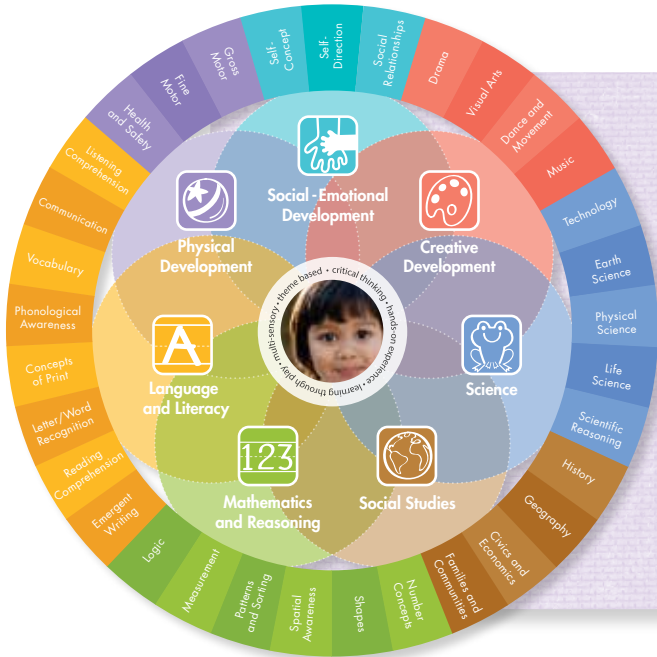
Self-Concept
Self-Direction
Social Relationships
Drama
Visual Arts
Dance and Movement
Music
Technology
Earth Science
Physical Science
Life Science
Scientific Reasoning
History
Geography
Civics and Economics
Families and Communities
Number Concepts
Shapes
Spatial Awareness
Patterns and Sorting
Measurement
Logic
Emergent Writing
Reading Comprehension
Letter/Word Recognition
Concepts of Print
Phonological Awareness
Vocabulary
Communication
Listening Comprehension
Health and Safety
Fine Motor
Gross Motor

Social-Emotional Development
Creative Development
Science
Social Studies
Mathematics and Reasoning
Language and Literacy
Physical Development

123

theme based • critical thinking • hands-on experience • learning through play • multi-sensory •